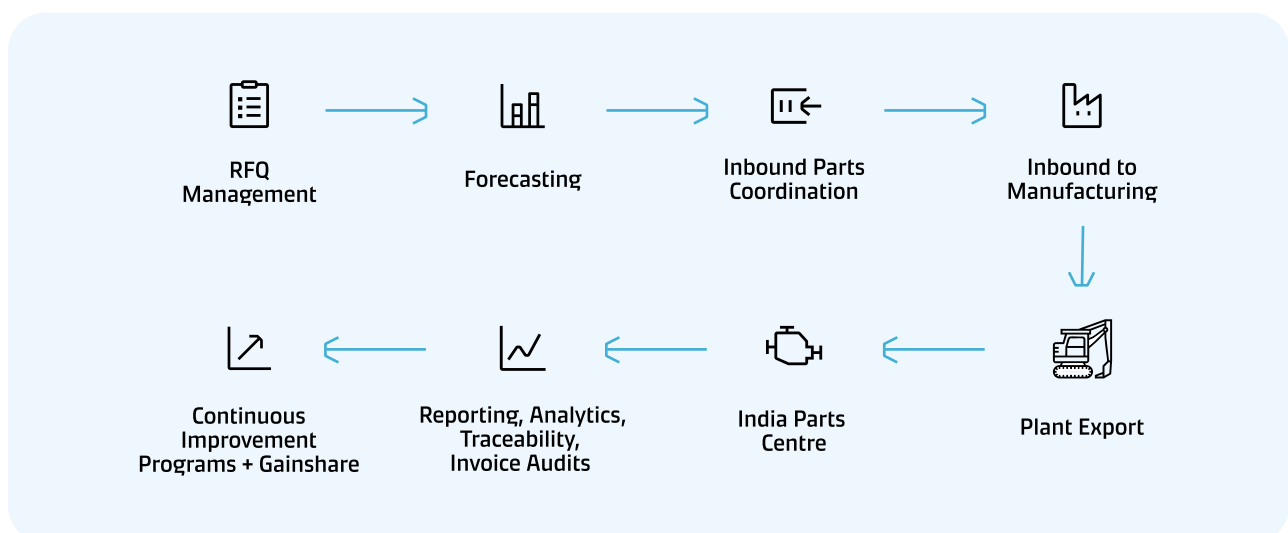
RFQ Management

Forecasting

Inbound Parts Coordination

Inbound to Manufacturing

Plant Export

India Parts Centre

Reporting, Analytics, Traceability, Invoice Audits

Continuous Improvement Programs + Gainshare